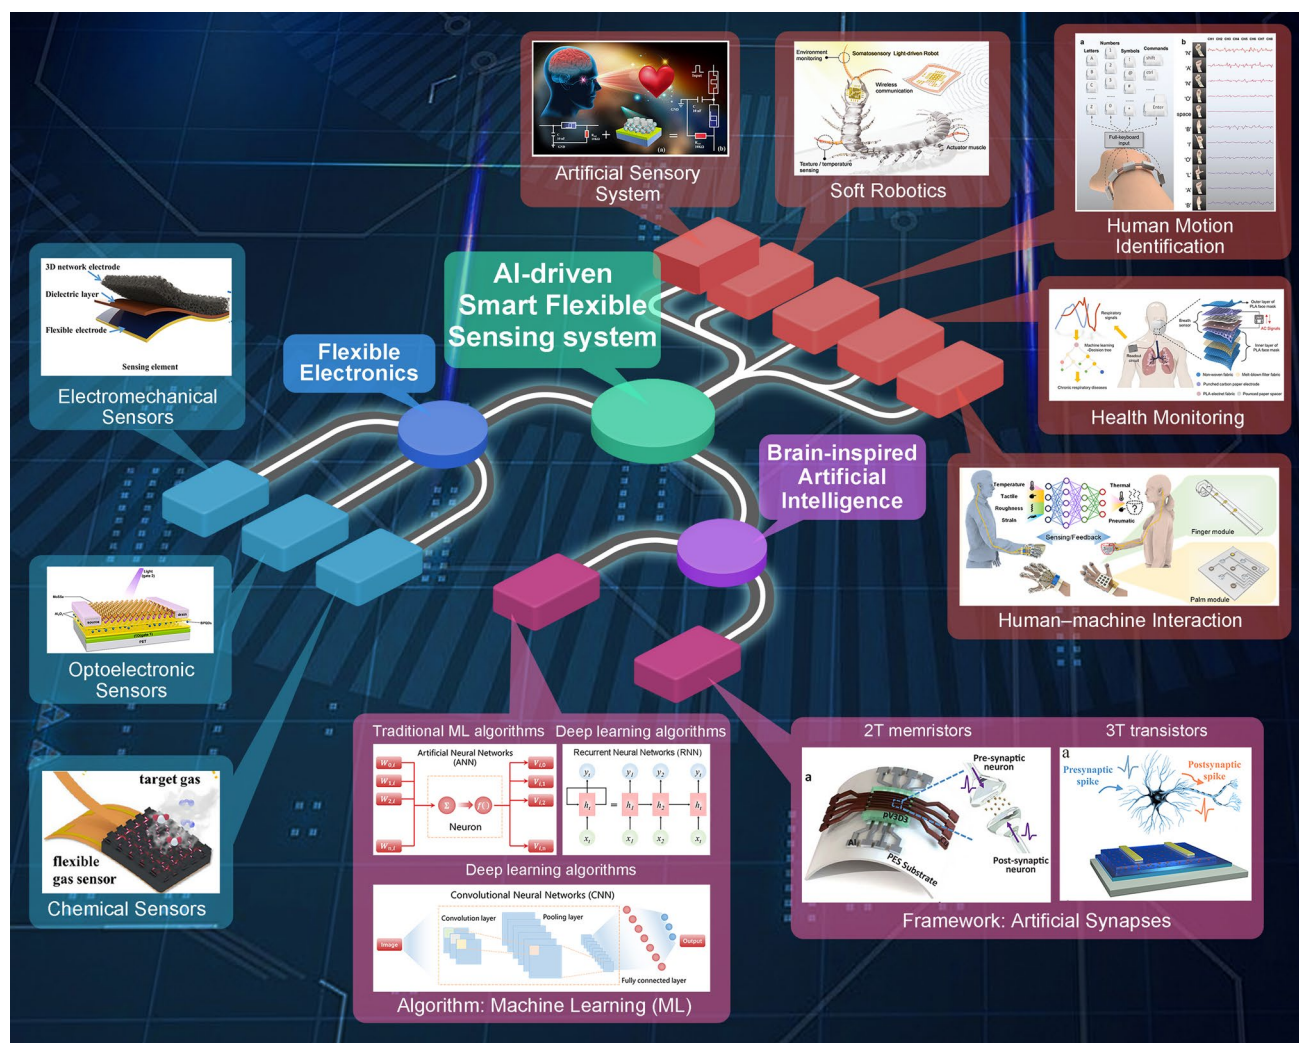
Artificial Sensory System

Environment monitoring
Somatosensory Light-driven Robot
Wireless communication
Texture / temperature sensing
Actuator muscle
Soft Robotics

Numbers
Letters
Symbols
Commands
Full-keyboard input
Human Motion Identification

Respiratory signals
Machine learning -Decision tree
Breath sensor
Chronic respiratory diseases
Health Monitoring

Temperature
Tactile
Roughness
Strain
Thermal
Pneumatic
Sensing/Feedback
Finger module
Palm module
Human–machine Interaction

AI-driven Smart Flexible Sensing system

Flexible Electronics

Brain-inspired Artificial Intelligence

3D network electrode
Dielectric layer
Flexible electrode
Sensing element
Electromechanical Sensors

Optoelectronic Sensors

target gas
flexible gas sensor
Chemical Sensors

Traditional ML algorithms
Deep learning algorithms
Artificial Neural Networks (ANN)
Neuron
Recurrent Neural Networks (RNN)
Deep learning algorithms
Convolutional Neural Networks (CNN)
Convolution layer
Pooling layer
Image
Output
Fully connected layer
Algorithm: Machine Learning (ML)

2T memristors
3T transistors
a
Pre-synaptic neuron
PV3D3
PES Substrate
Post-synaptic neuron
a
Presynaptic spike
Postsynaptic spike
Framework: Artificial Synapses